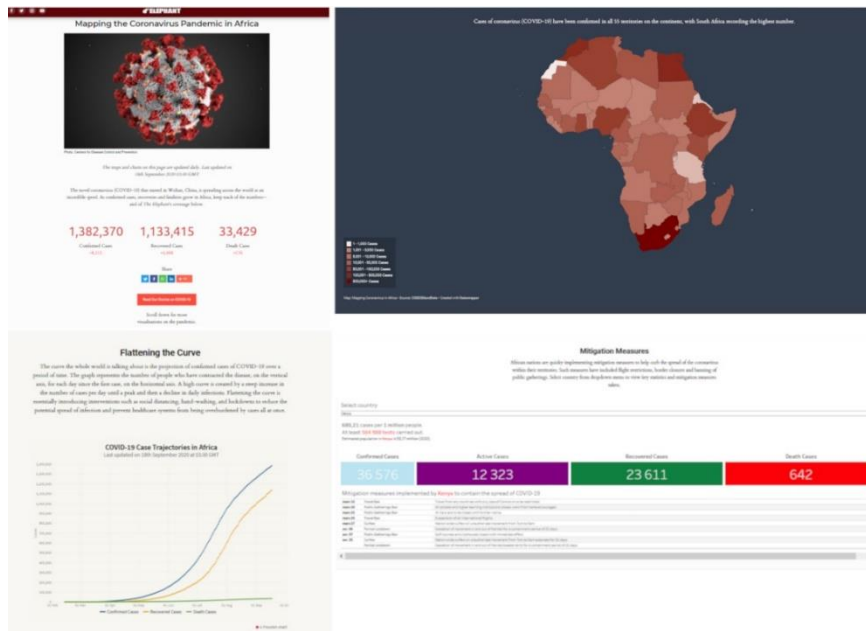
ELEPHANT

Mapping the Coronavirus Pandemic in Africa

The maps and charts on this page are updated daily. Last updated on 18th September 2020 at 03:00 GMT

The novel coronavirus (COVID-19) that started in Wuhan, China, is spreading across the world at an incredible speed. As confirmed cases, recoveries and fatalities grow in Africa, keep track of the numbers – and of The Elephant's coverage below.

1,382,370
Confirmed Cases

1,133,415
Recovered Cases

33,429
Death Cases

Share

Read the Stories on COVID-19

Scroll down for more visualisations on the pandemic.

Cases of coronavirus (COVID-19) have been confirmed in all 55 territories on the continent, with South Africa recording the highest number.

1 - 1,000 Cases
1,001 - 5,000 Cases
5,001 - 10,000 Cases
10,001 - 50,000 Cases
50,001 - 100,000 Cases
100,001 - 500,000 Cases
500,000+ Cases

Flattening the Curve

The curve the whole world is talking about is the projection of confirmed cases of COVID-19 over a period of time. The graph represents the number of people who have contracted the disease, on the vertical axis, for each day since the first case, on the horizontal axis. A high curve is created by a steep increase in the number of cases per day until a peak and then a decline in daily infections. Flattening the curve is essentially introducing interventions such as social distancing, hand-washing, and lockdowns to reduce the potential spread of infection and prevent healthcare systems from being overburdened by cases all at once.

COVID-19 Case Trajectories in Africa
Last updated on 18th September 2020 at 03:00 GMT

Confirmed Cases — Recovered Cases — Death Cases

Mitigation Measures

African nations are quickly implementing mitigation measures to help curb the spread of the coronavirus within their territories. Such measures have included flight restrictions, border closures and banning of public gatherings. Select country from dropdown menu to view key statistics and mitigation measures taken.

Select country

Kenya

Confirmed Cases
36 576

Active Cases
12 323

Recovered Cases
23 611

Death Cases
642

Mitigation measures implemented by Kenya to contain the spread of COVID-19